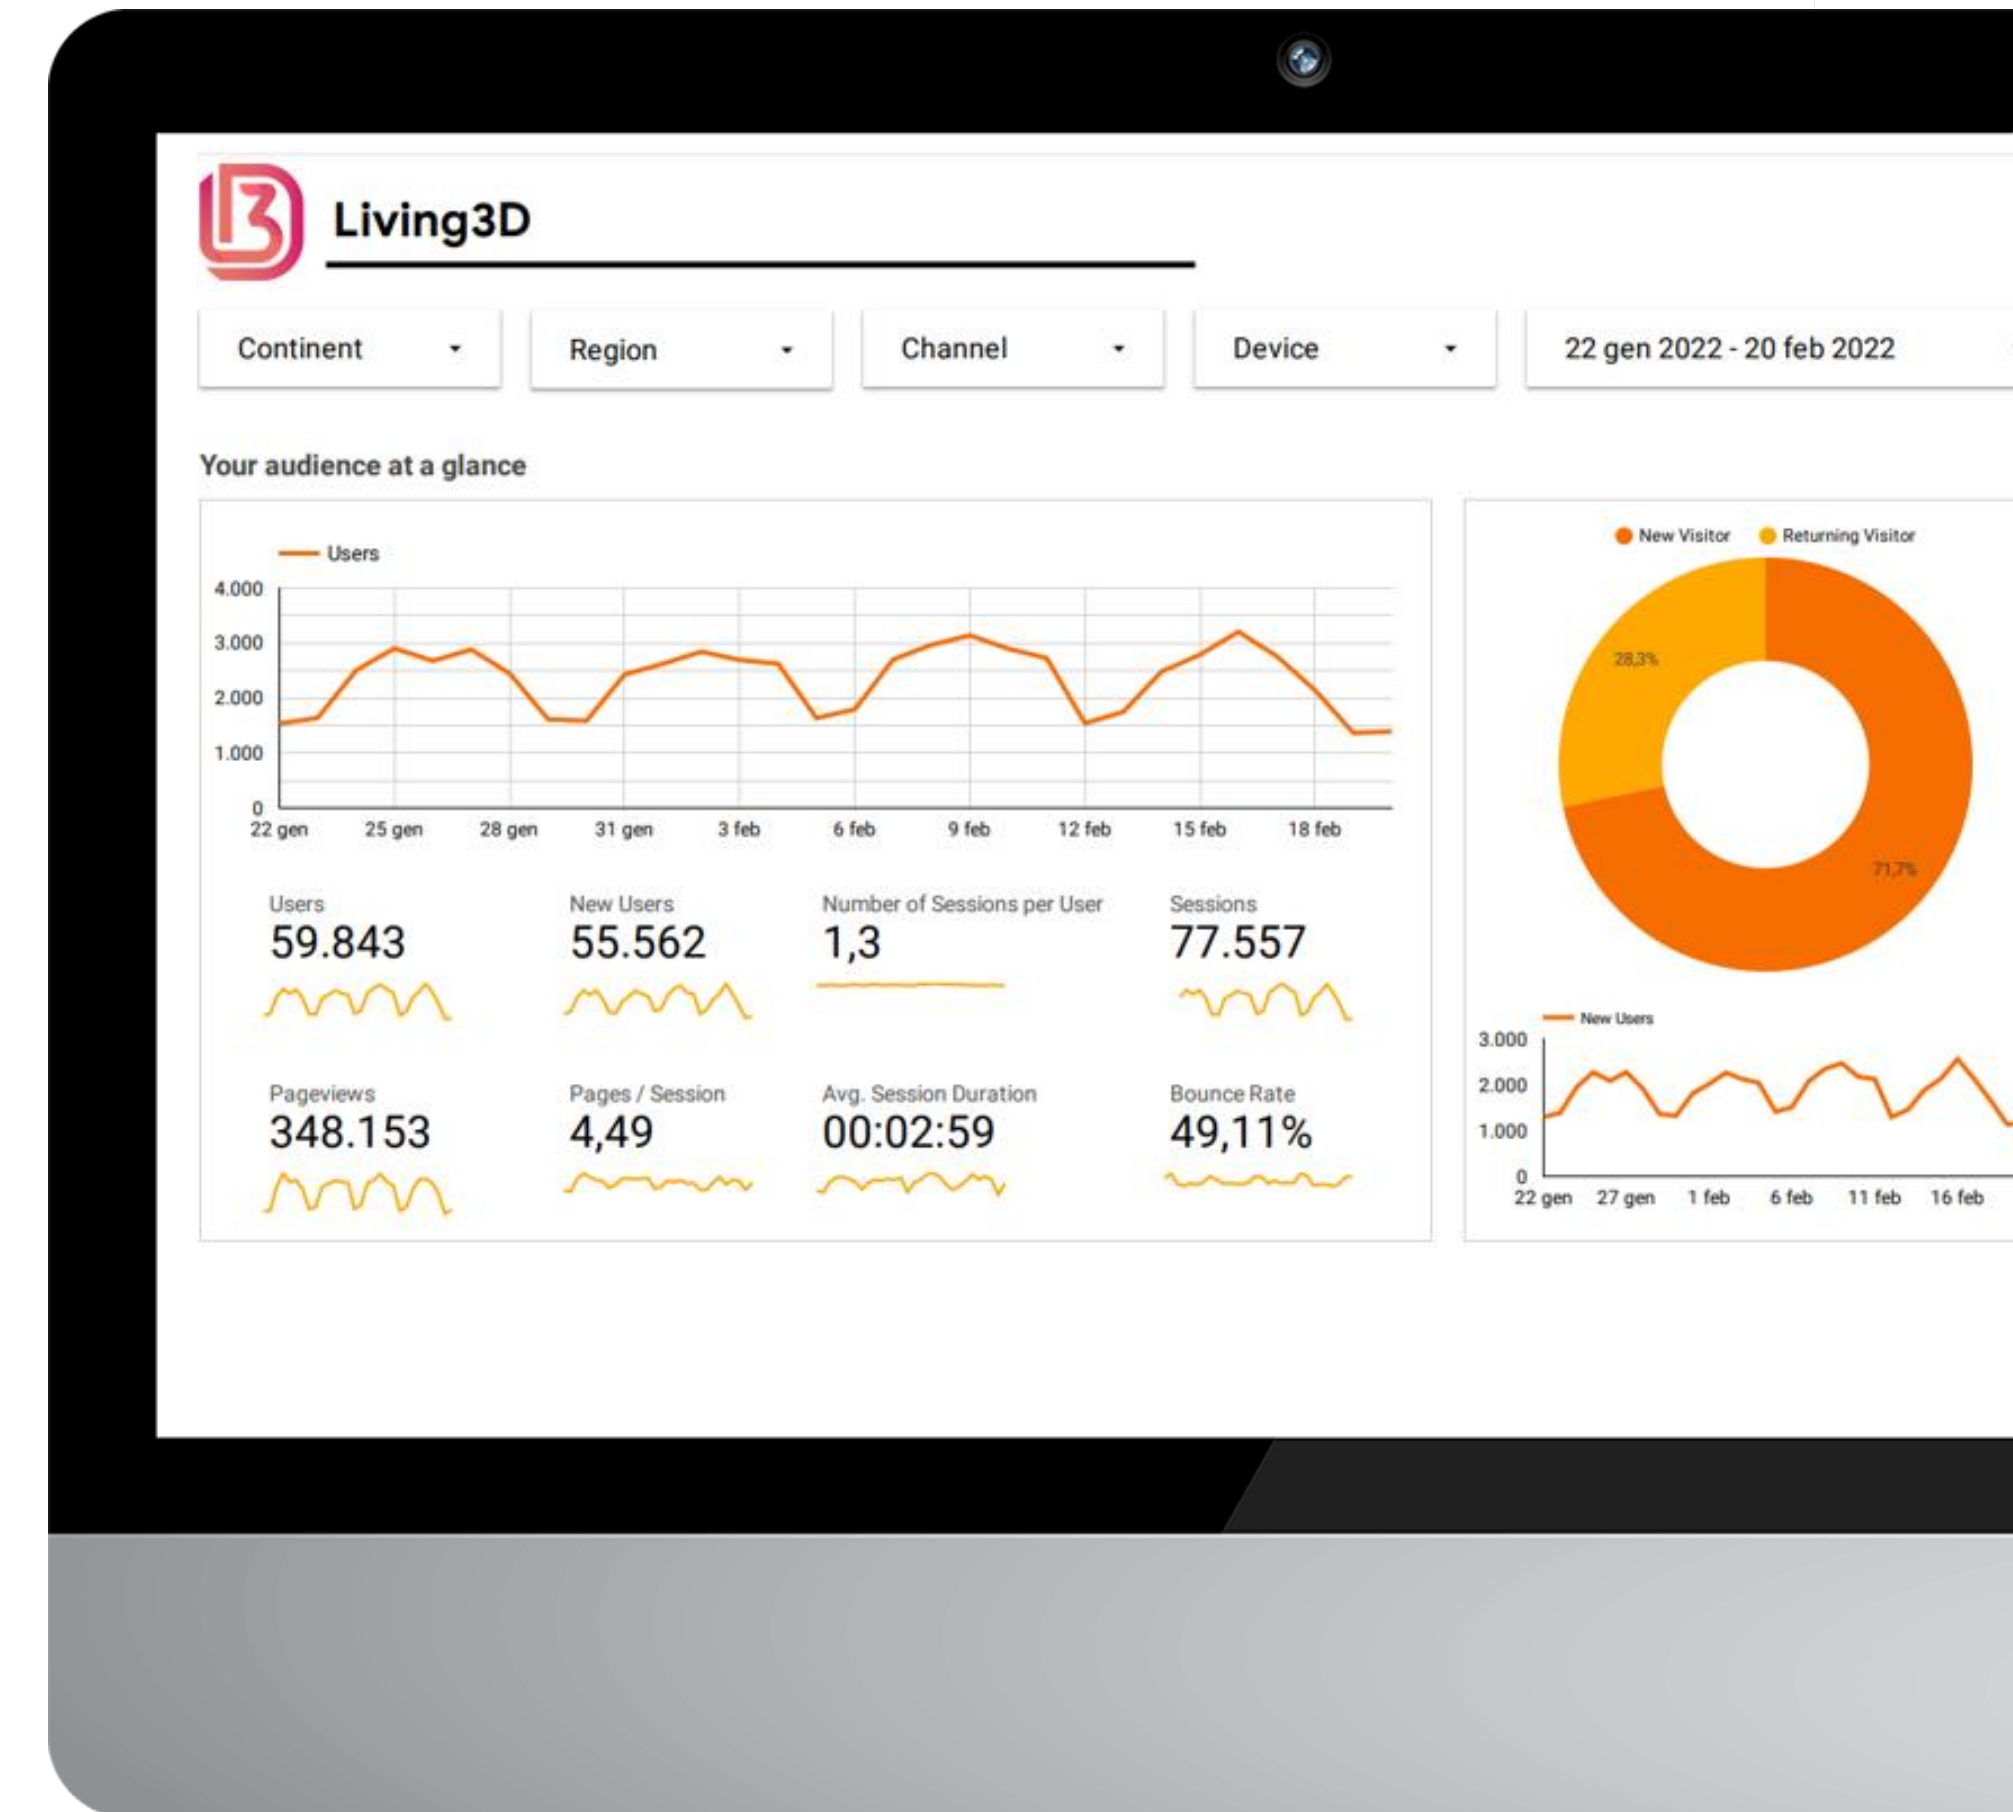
Living3D

Continent
Region
Channel
Device
22 gen 2022 - 20 feb 2022

Your audience at a glance

Users
4.000
3.000
2.000
1.000
0
22 gen 25 gen 28 gen 31 gen 3 feb 6 feb 9 feb 12 feb 15 feb 18 feb

Users
59.843

New Users
55.562

Number of Sessions per User
1,3

Sessions
77.557

Pageviews
348.153

Pages / Session
4,49

Avg. Session Duration
00:02:59

Bounce Rate
49,11%

New Visitor Returning Visitor
28,3%
71,7%

New Users
3.000
2.000
1.000
0
22 gen 27 gen 1 feb 6 feb 11 feb 16 feb